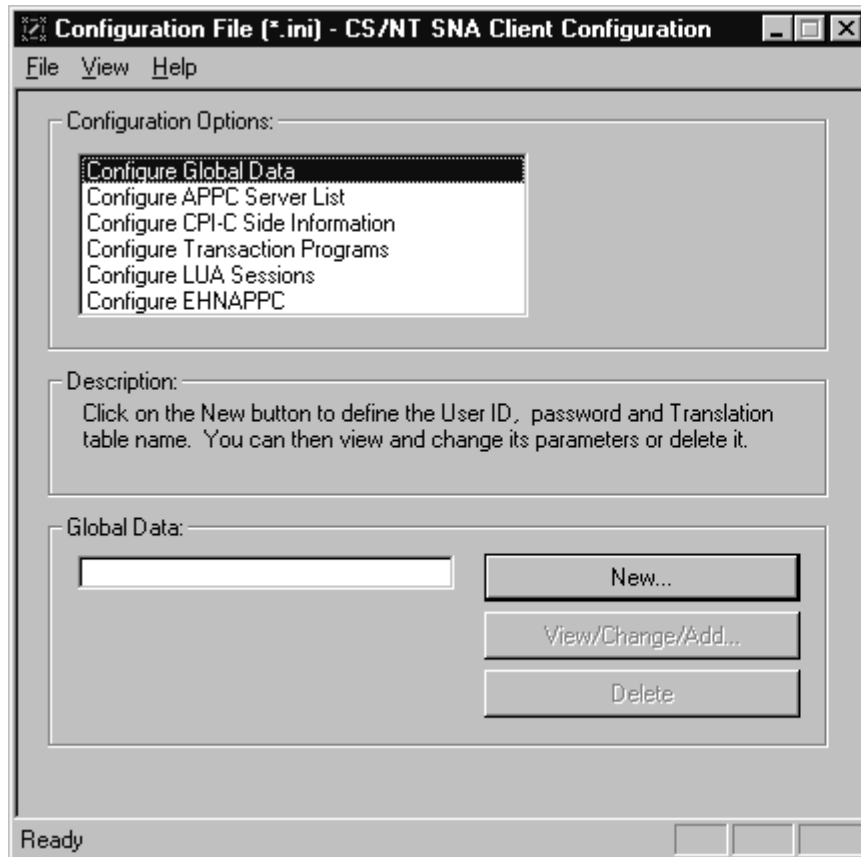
Configuration File (*.ini) - CS/NT SNA Client Configuration

File View Help

Configuration Options:

Configure Global Data
Configure APPC Server List
Configure CPI-C Side Information
Configure Transaction Programs
Configure LUA Sessions
Configure EHNAPPC

Description:

Click on the New button to define the User ID, password and Translation table name. You can then view and change its parameters or delete it.

Global Data:

New...

View/Change/Add...

Delete

Ready